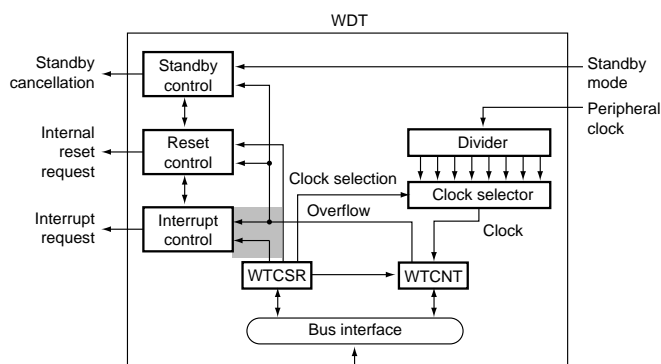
WDT

Standby cancellation

Standby control

Standby mode

Peripheral clock

Internal reset request

Reset control

Divider

Clock selection

Clock selector

Interrupt request

Overflow

Interrupt control

Clock

WTCSR

WTCNT

Bus interface